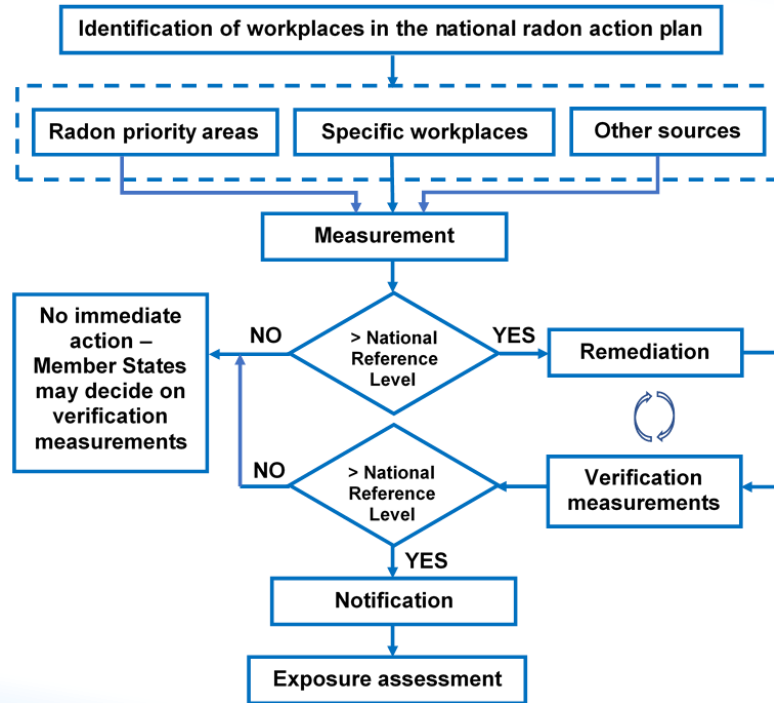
Identification of workplaces in the national radon action plan

Radon priority areas

Specific workplaces

Other sources

Measurement

No immediate action – Member States may decide on verification measurements

NO

> National Reference Level

YES

Remediation

NO

> National Reference Level

Verification measurements

YES

Notification

Exposure assessment